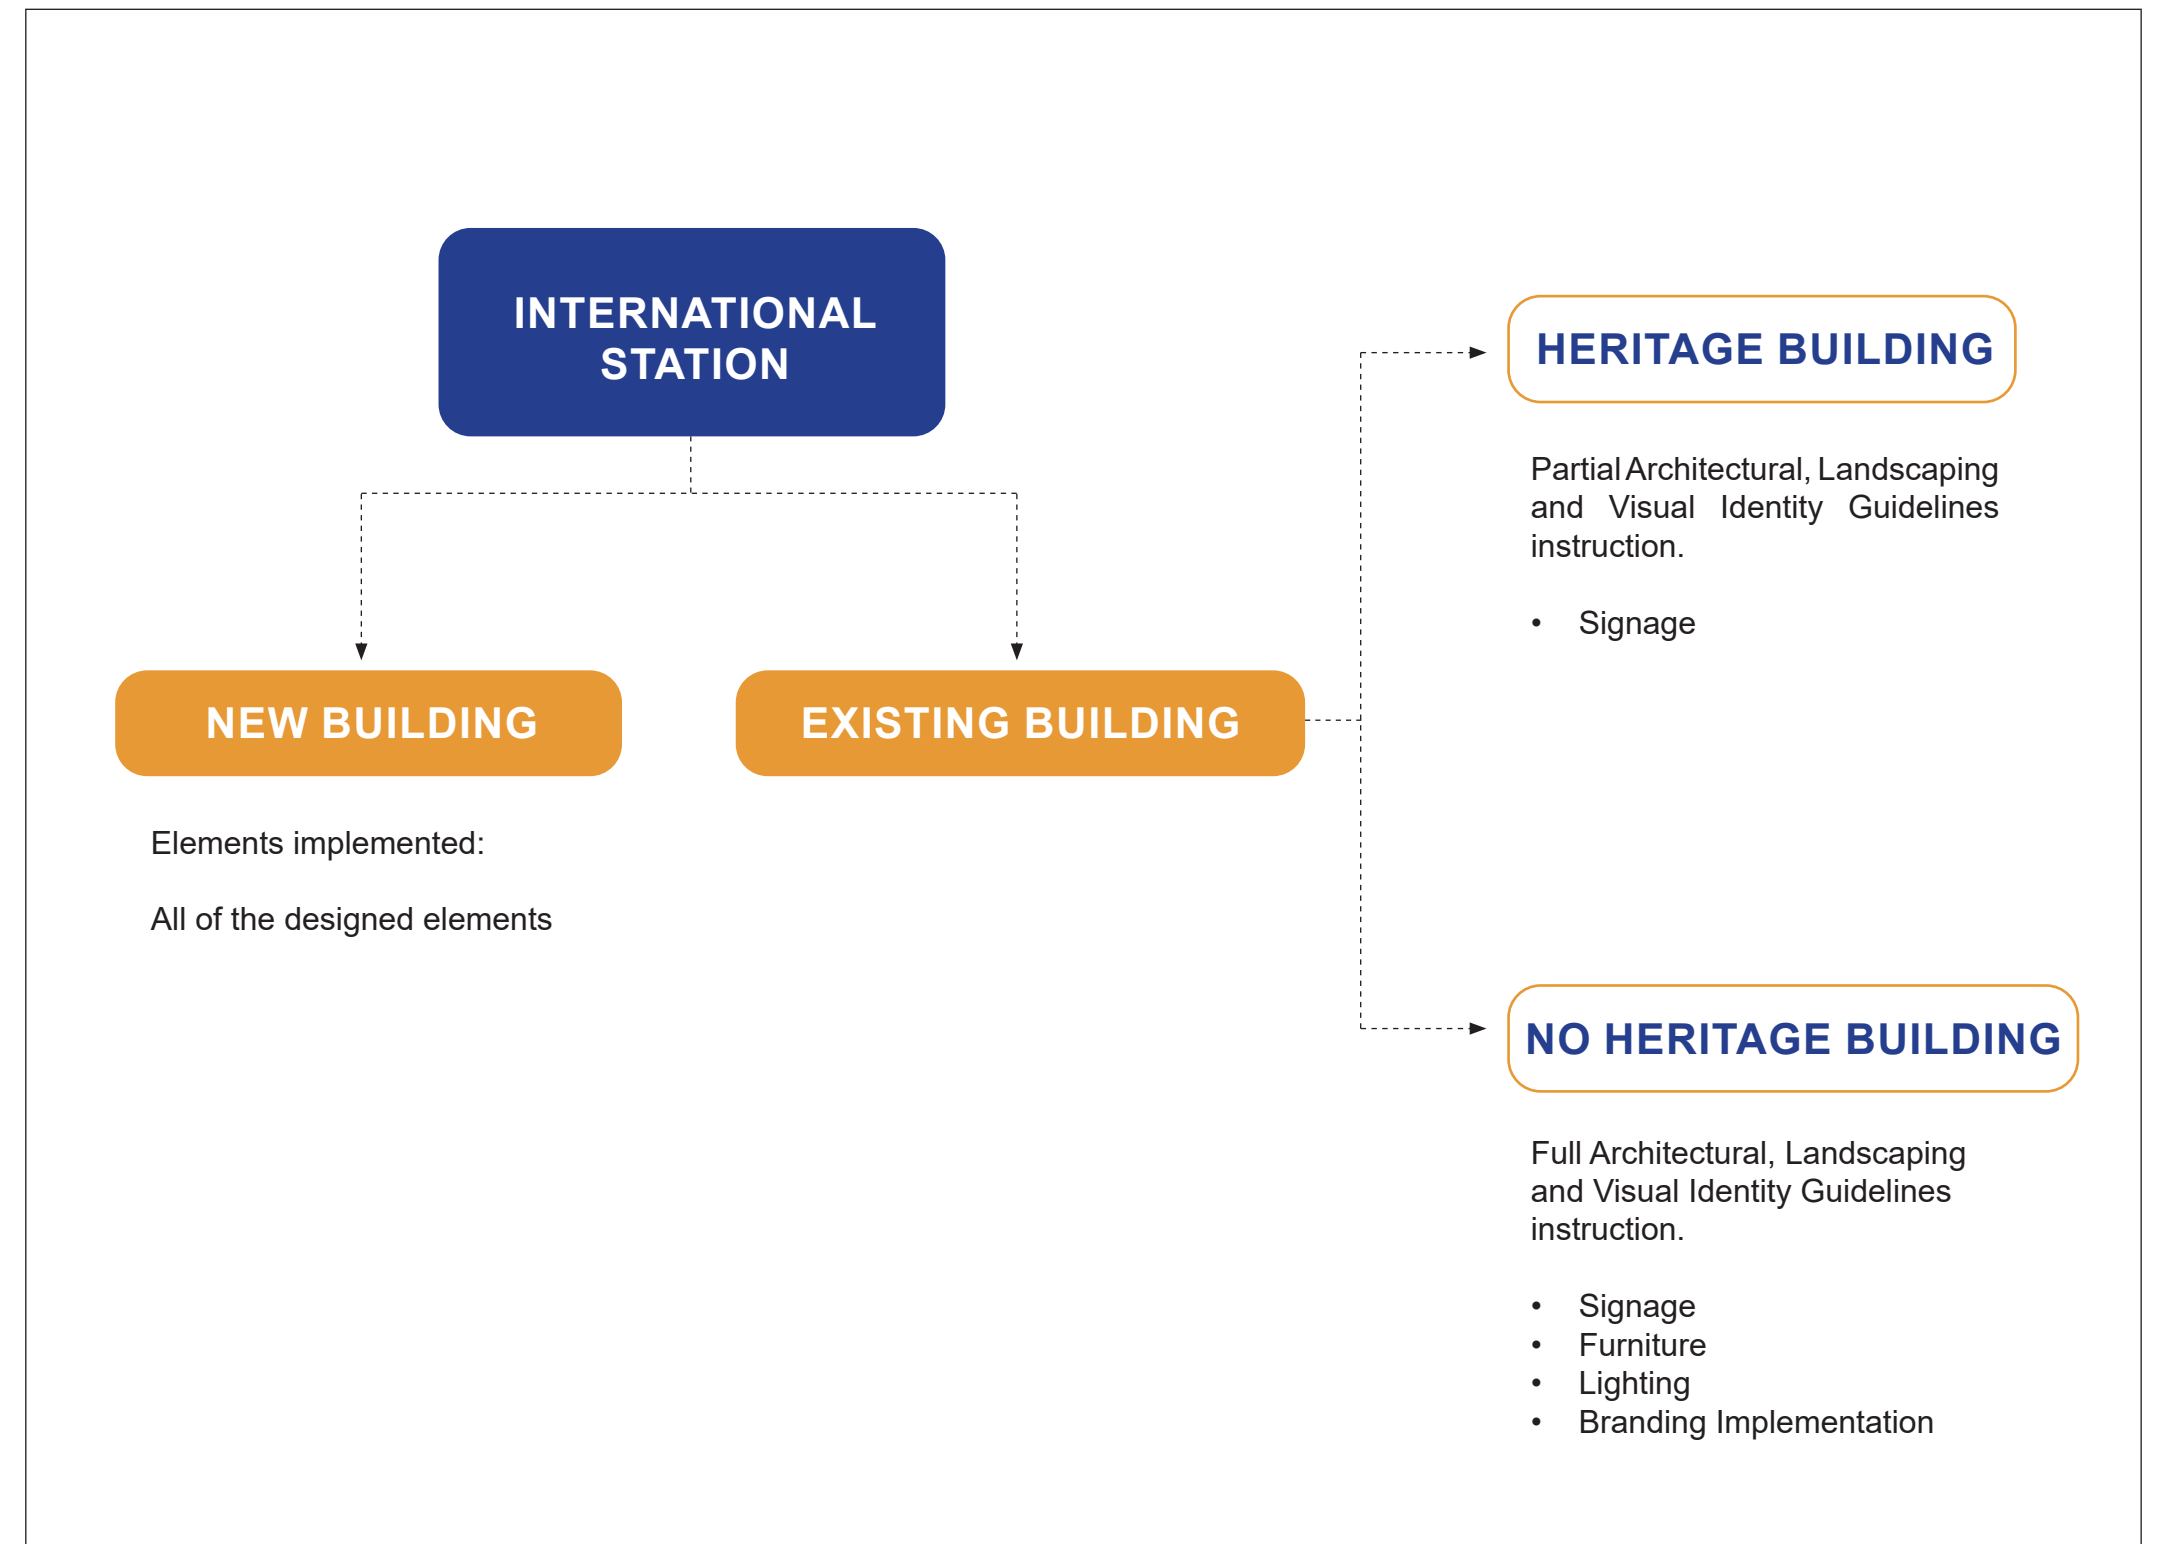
INTERNATIONAL STATION

NEW BUILDING

Elements implemented:

All of the designed elements

EXISTING BUILDING

HERITAGE BUILDING

Partial Architectural, Landscaping and Visual Identity Guidelines instruction.

• Signage

NO HERITAGE BUILDING

Full Architectural, Landscaping and Visual Identity Guidelines instruction.

• Signage
• Furniture
• Lighting
• Branding Implementation